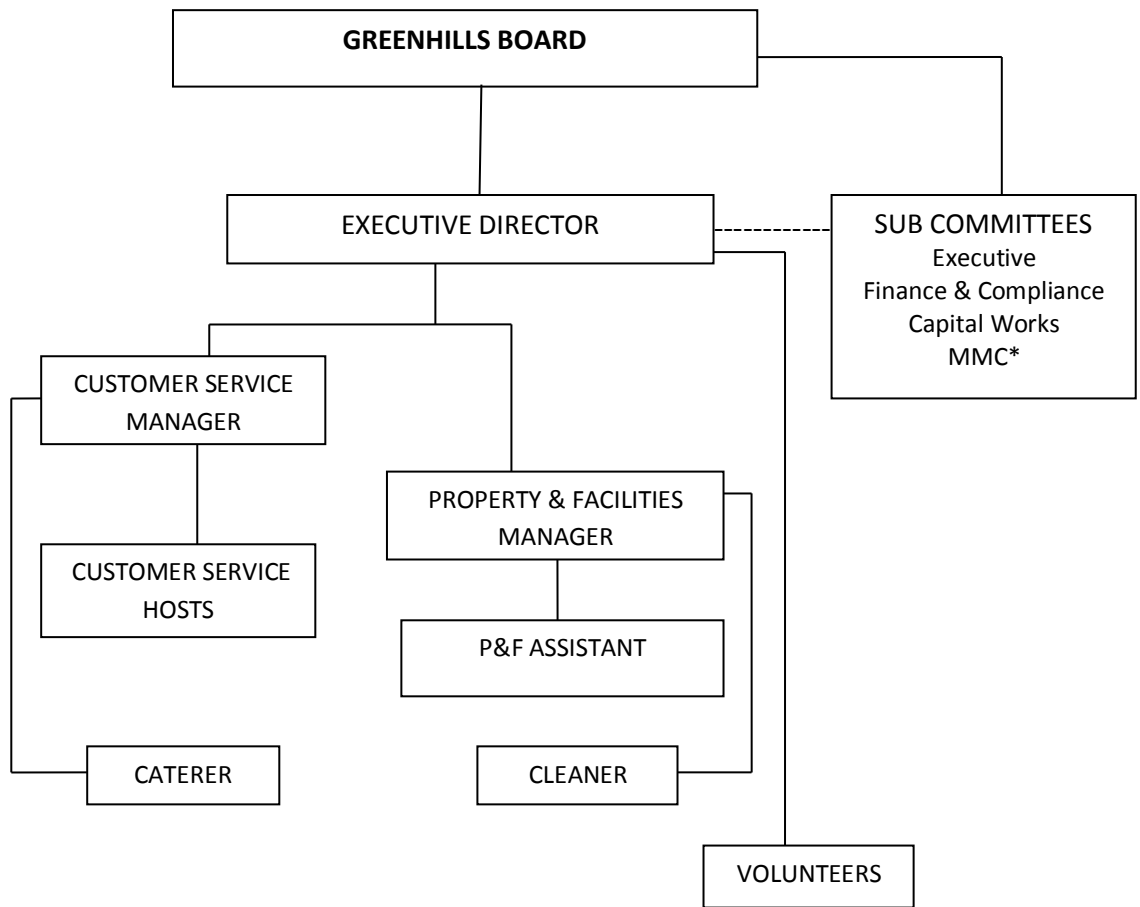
GREENHILLS BOARD

EXECUTIVE DIRECTOR

SUB COMMITTEES
Executive
Finance & Compliance
Capital Works
MMC*

CUSTOMER SERVICE MANAGER

PROPERTY & FACILITIES MANAGER

CUSTOMER SERVICE HOSTS

P&F ASSISTANT

CATERER

CLEANER

VOLUNTEERS